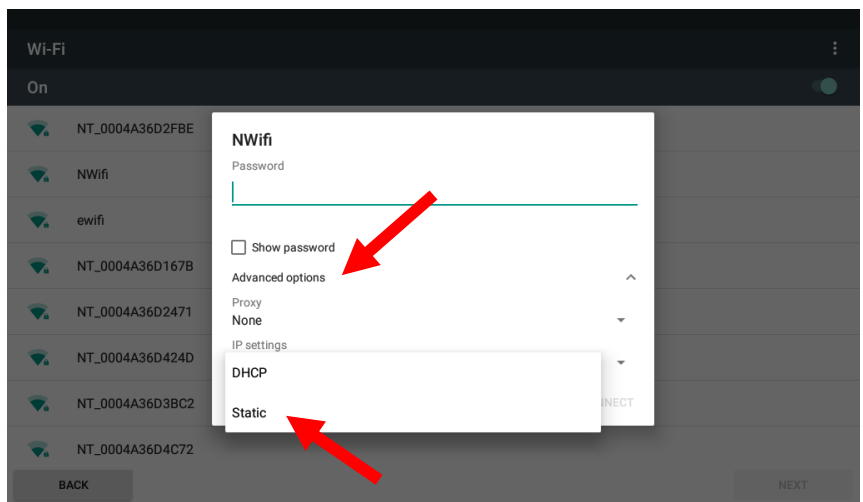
Wi-Fi

On

NT_0004A36D2FBE

NWifi

ewifi

NT_0004A36D167B

NT_0004A36D2471

NT_0004A36D424D

NT_0004A36D3BC2

NT_0004A36D4C72

NWifi

Password

Show password

Advanced options

Proxy

None

IP settings

DHCP

Static

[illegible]NECT

BACK

NEXT